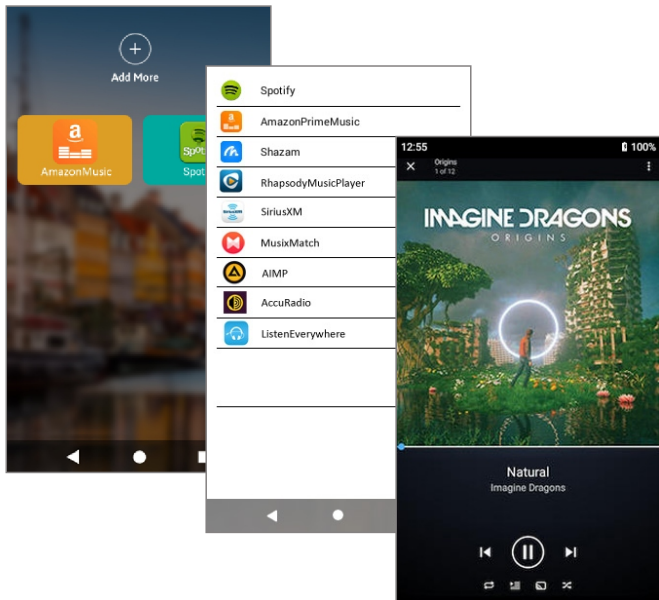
Add More

AmazonMusic

Spot

Spotify
AmazonPrimeMusic
Shazam
RhapsodyMusicPlayer
SiriusXM
MusixMatch
AIMP
AccuRadio
ListenEverywhere

12:55
100%
Origins
1 of 12
IMAGINE DRAGONS
ORIGINS
Natural
Imagine Dragons